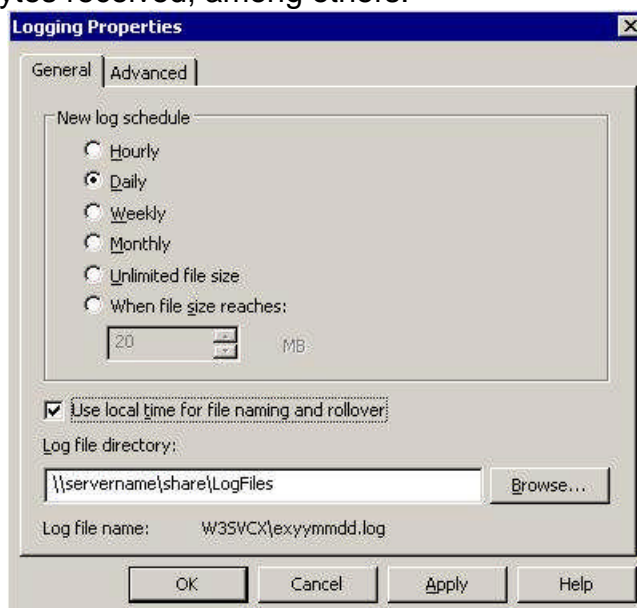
ytes received, among others.

Logging Properties

General | Advanced

New log schedule

Hourly

Daily

Weekly

Monthly

Unlimited file size

When file size reaches:

20 MB

Use local time for file naming and rollover

Log file directory:

\\servername\share\LogFiles

Browse...

Log file name: W3SVCX\exyymmdd.log

OK | Cancel | Apply | Help